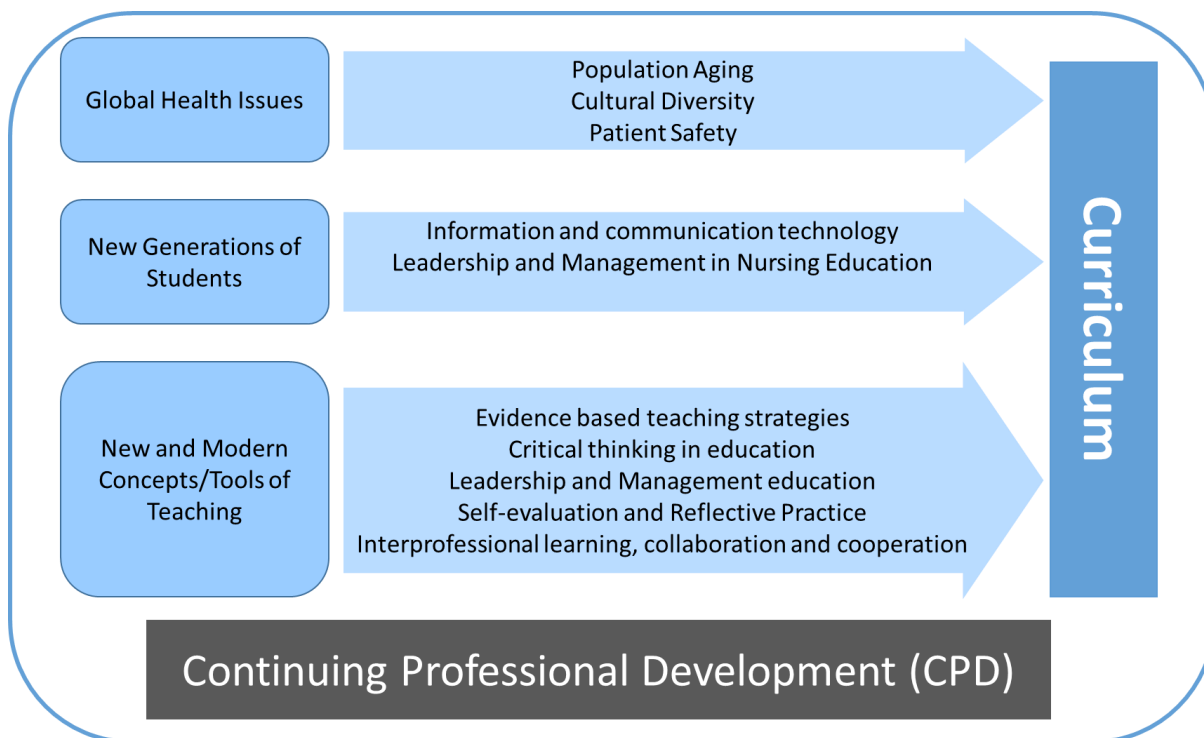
Global Health Issues

Population Aging
Cultural Diversity
Patient Safety

New Generations of Students

Information and communication technology
Leadership and Management in Nursing Education

New and Modern Concepts/Tools of Teaching

Evidence based teaching strategies
Critical thinking in education
Leadership and Management education
Self-evaluation and Reflective Practice
Interprofessional learning, collaboration and cooperation

Curriculum

Continuing Professional Development (CPD)